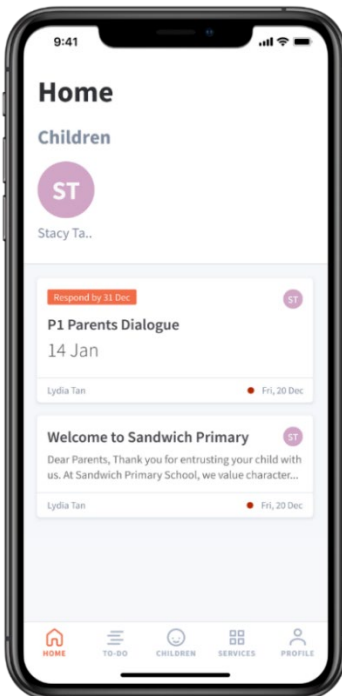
9:41

Home

Children

ST

Stacy Ta..

Respond by 31 Dec

ST

P1 Parents Dialogue

14 Jan

Lydia Tan

Fri, 20 Dec

Welcome to Sandwich Primary

ST

Dear Parents, Thank you for entrusting your child with us. At Sandwich Primary School, we value character...

Lydia Tan

Fri, 20 Dec

HOME

TO-DO

CHILDREN

SERVICES

PROFILE